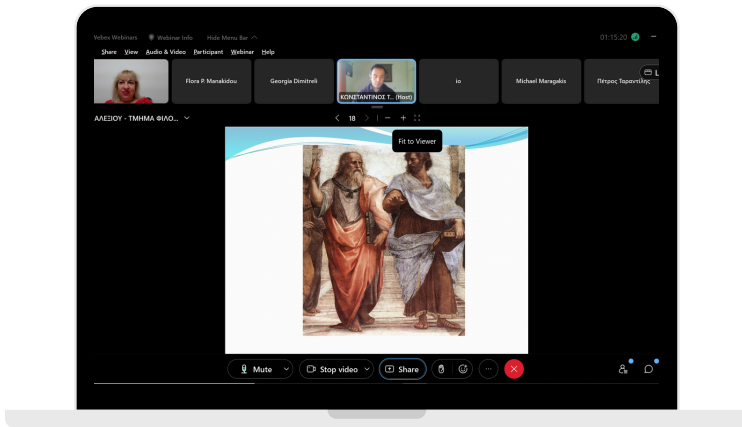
Webex Webinars   Webinar Info   Hide Menu Bar
01:15:20
Share  View  Audio & Video  Participant  Webinar  Help
Flora P. Manakidou
Georgia Dimitreli
ΚΩΝΣΤΑΝΤΙΝΟΣ Τ... (Host)
io
Michael Maragakis
Πέτρος Ταραντίλης
ΑΛΕΞΙΟΥ - ΤΜΗΜΑ ΦΙΛΟ...
18
Fit to Viewer
Mute
Stop video
Share